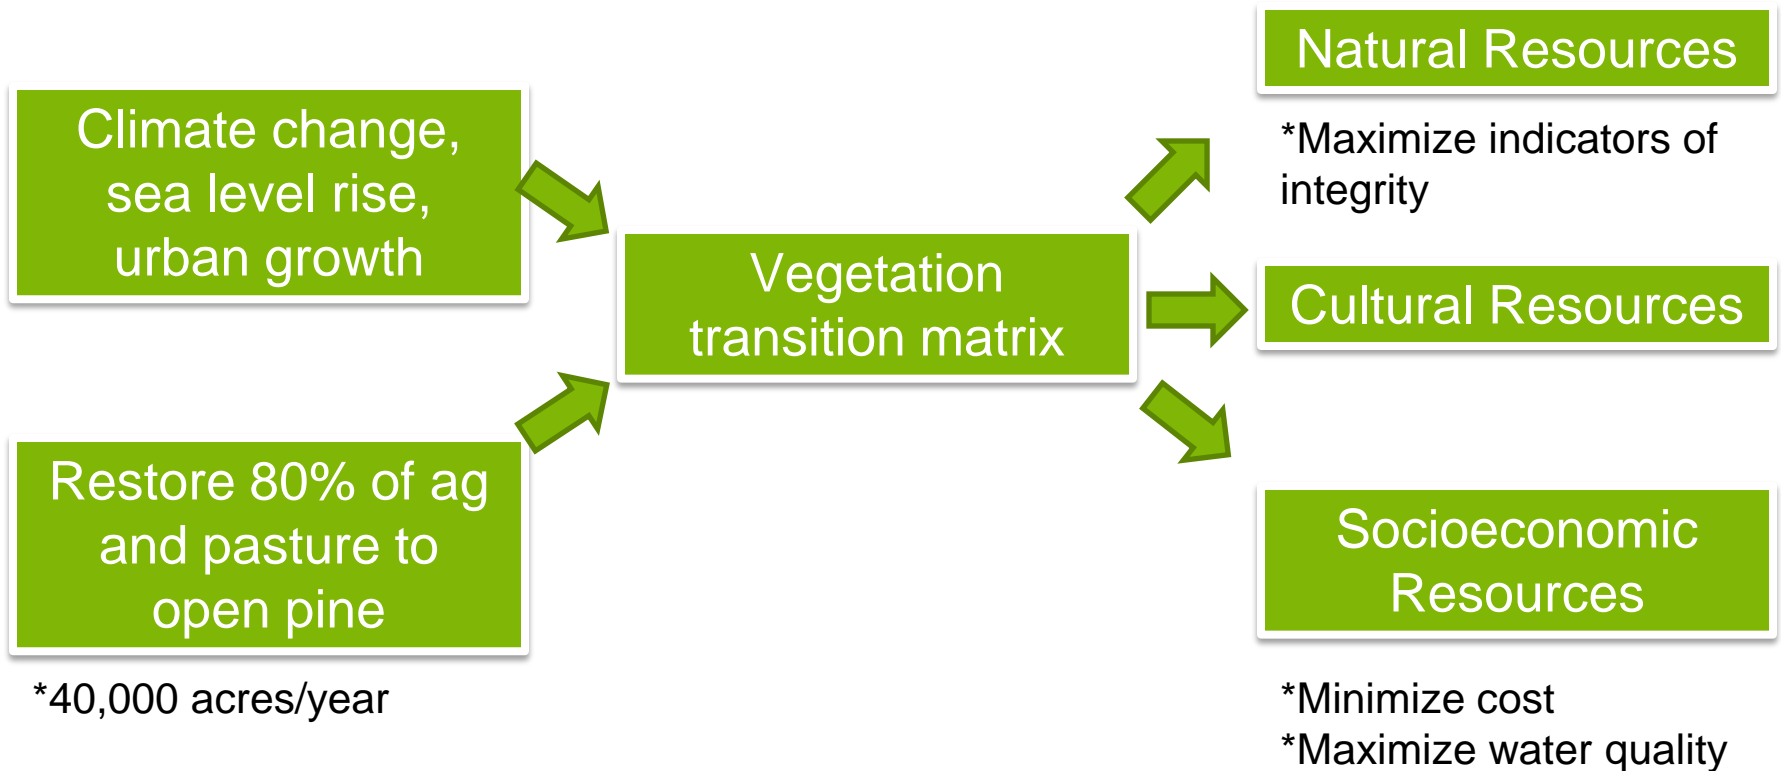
Climate change, sea level rise, urban growth

Restore 80% of ag and pasture to open pine

*40,000 acres/year

Vegetation transition matrix

Natural Resources

*Maximize indicators of integrity

Cultural Resources

Socioeconomic Resources

*Minimize cost
*Maximize water quality